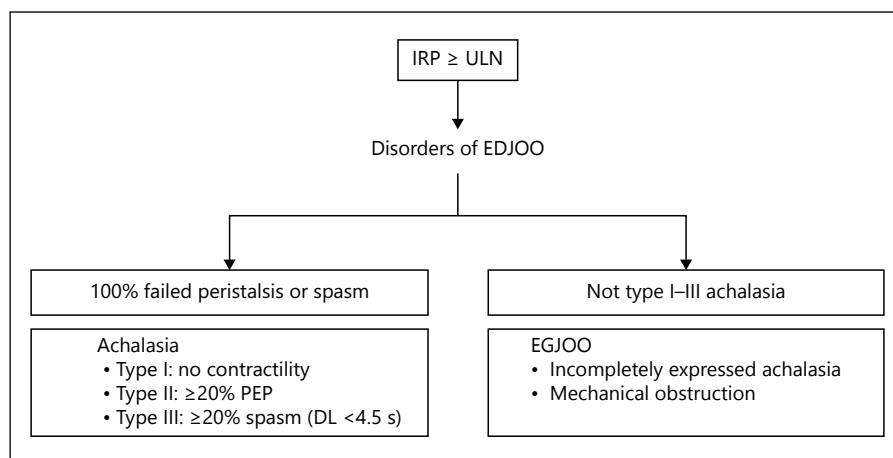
IRP ≥ ULN

Disorders of EDJOO

100% failed peristalsis or spasm

Not type I–III achalasia

Achalasia
• Type I: no contractility
• Type II: ≥20% PEP
• Type III: ≥20% spasm (DL <4.5 s)

EGJOO
• Incompletely expressed achalasia
• Mechanical obstruction